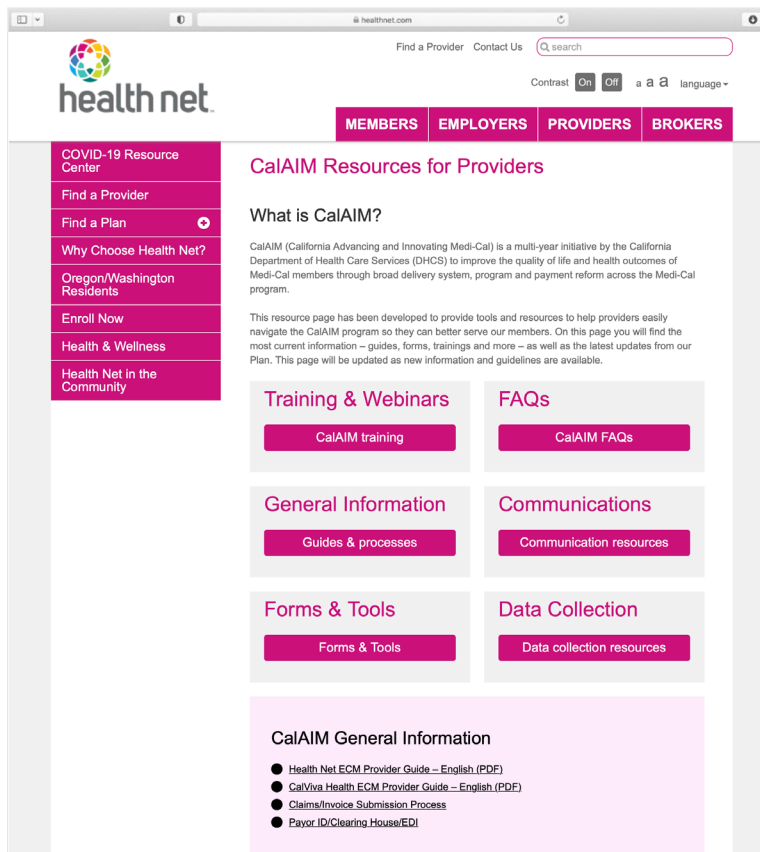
healthnet.com

health net

Find a Provider Contact Us search

Contrast On Off a a a language

MEMBERS EMPLOYERS PROVIDERS BROKERS

COVID-19 Resource Center
Find a Provider
Find a Plan
Why Choose Health Net?
Oregon/Washington Residents
Enroll Now
Health & Wellness
Health Net in the Community

CalAIM Resources for Providers

What is CalAIM?

CalAIM (California Advancing and Innovating Medi-Cal) is a multi-year initiative by the California Department of Health Care Services (DHCS) to improve the quality of life and health outcomes of Medi-Cal members through broad delivery system, program and payment reform across the Medi-Cal program.

This resource page has been developed to provide tools and resources to help providers easily navigate the CalAIM program so they can better serve our members. On this page you will find the most current information – guides, forms, trainings and more – as well as the latest updates from our Plan. This page will be updated as new information and guidelines are available.

Training & Webinars
CalAIM training

FAQs
CalAIM FAQs

General Information
Guides & processes

Communications
Communication resources

Forms & Tools
Forms & Tools

Data Collection
Data collection resources

CalAIM General Information

Health Net ECM Provider Guide – English (PDF)
CalViva Health ECM Provider Guide – English (PDF)
Claims/Invoice Submission Process
Payor ID/Clearing House/EDI